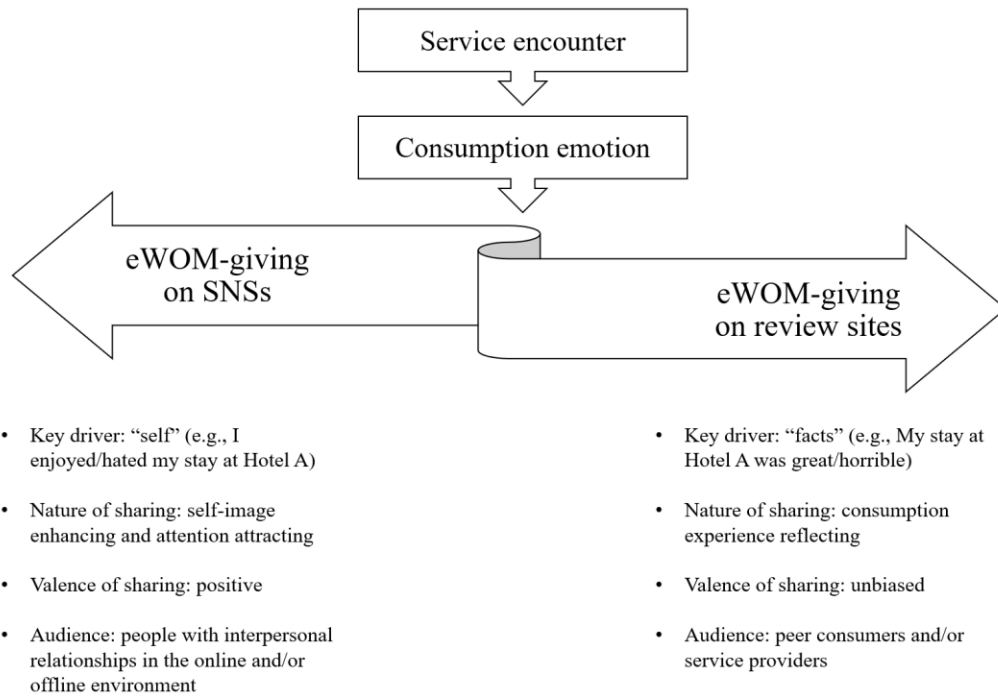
Service encounter

Consumption emotion

eWOM-giving on SNSs

eWOM-giving on review sites

• Key driver: "self" (e.g., I enjoyed/hated my stay at Hotel A)

• Nature of sharing: self-image enhancing and attention attracting

• Valence of sharing: positive

• Audience: people with interpersonal relationships in the online and/or offline environment

• Key driver: "facts" (e.g., My stay at Hotel A was great/horrible)

• Nature of sharing: consumption experience reflecting

• Valence of sharing: unbiased

• Audience: peer consumers and/or service providers